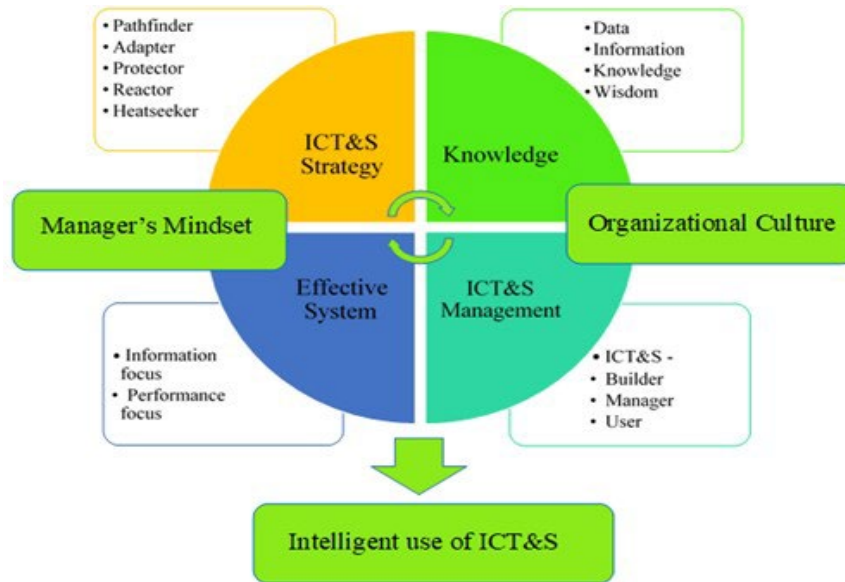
• Pathfinder
• Adapter
• Protector
• Reactor
• Heatseeker

• Data
• Information
• Knowledge
• Wisdom

ICT&S Strategy

Knowledge

Manager's Mindset

Organizational Culture

Effective System

ICT&S Management

• Information focus
• Performance focus

• ICT&S -
• Builder
• Manager
• User

Intelligent use of ICT&S